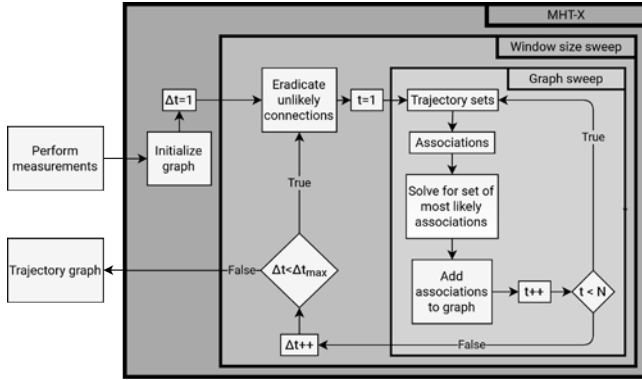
MHT-X

Window size sweep

Graph sweep

Perform measurements

Initialize graph

$\Delta t=1$

Eradicate unlikely connections

$t=1$

Trajectory sets

Associations

Solve for set of most likely associations

Add associations to graph

$t{+}{+}$

$t < N$

True

True

Trajectory graph

False

$\Delta t<\Delta t_{max}$

$\Delta t{+}{+}$

False